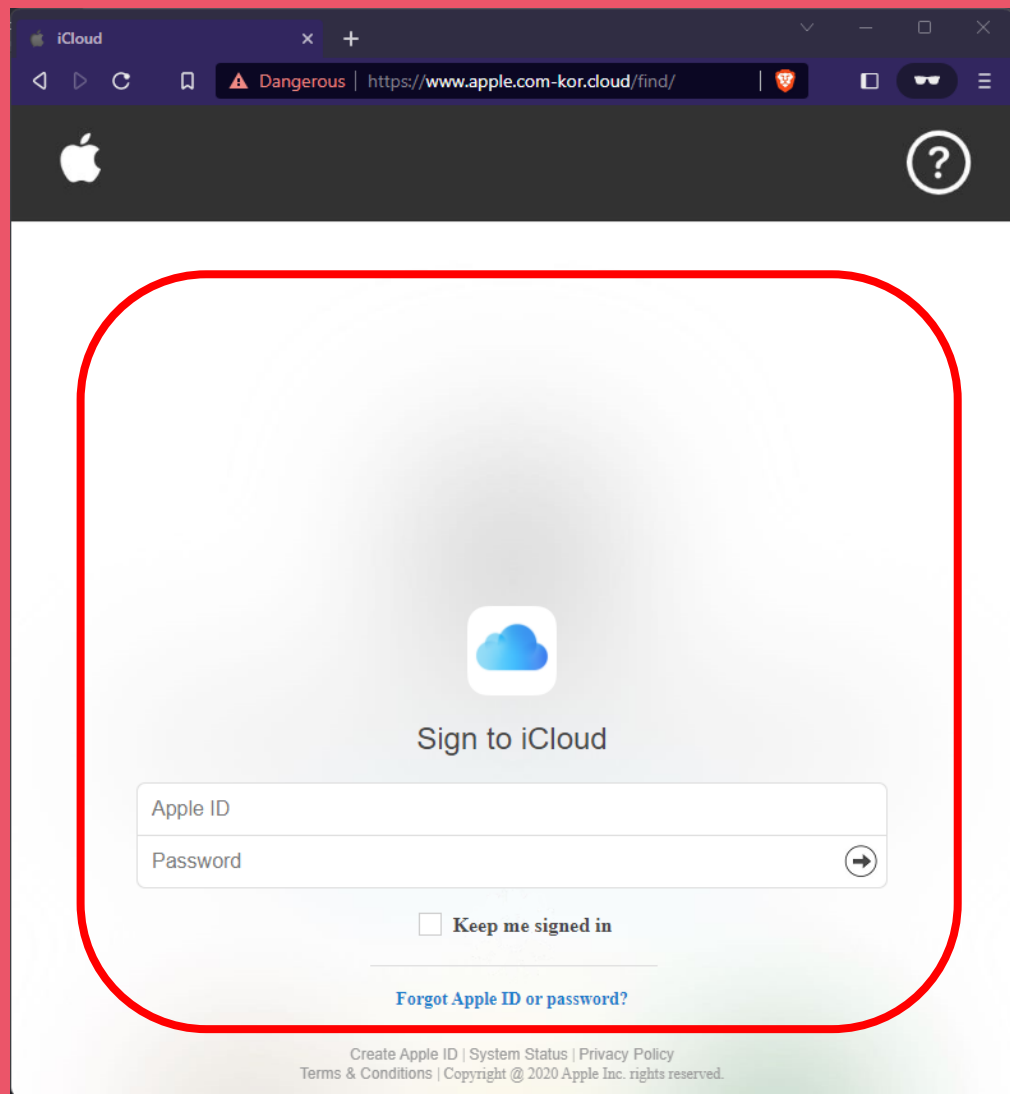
iCloud

Dangerous | https://www.apple.com-kor.cloud/find/

Sign to iCloud

Apple ID

Password

Keep me signed in

Forgot Apple ID or password?

Create Apple ID | System Status | Privacy Policy
Terms & Conditions | Copyright @ 2020 Apple Inc. rights reserved.